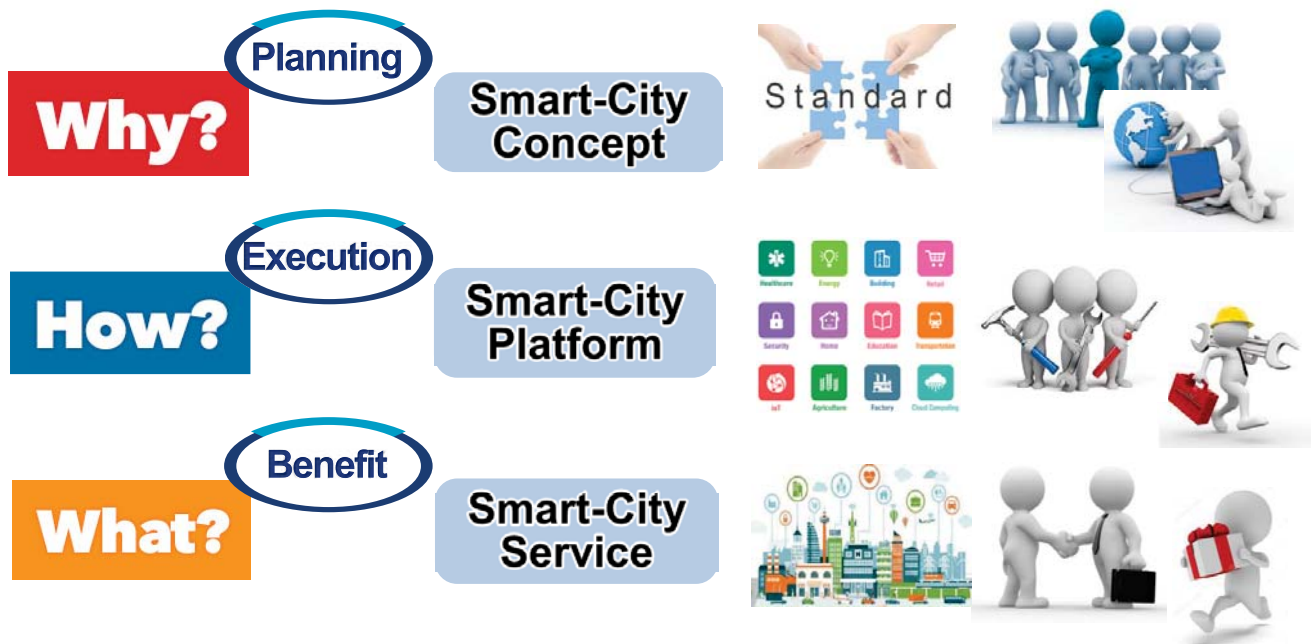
Planning

Why?

Smart-City Concept

Standard

Execution

How?

Smart-City Platform

Healthcare
Energy
Building
Retail
Security
Home
Education
Transportation
IoT
Agriculture
Factory
Cloud Computing

Benefit

What?

Smart-City Service